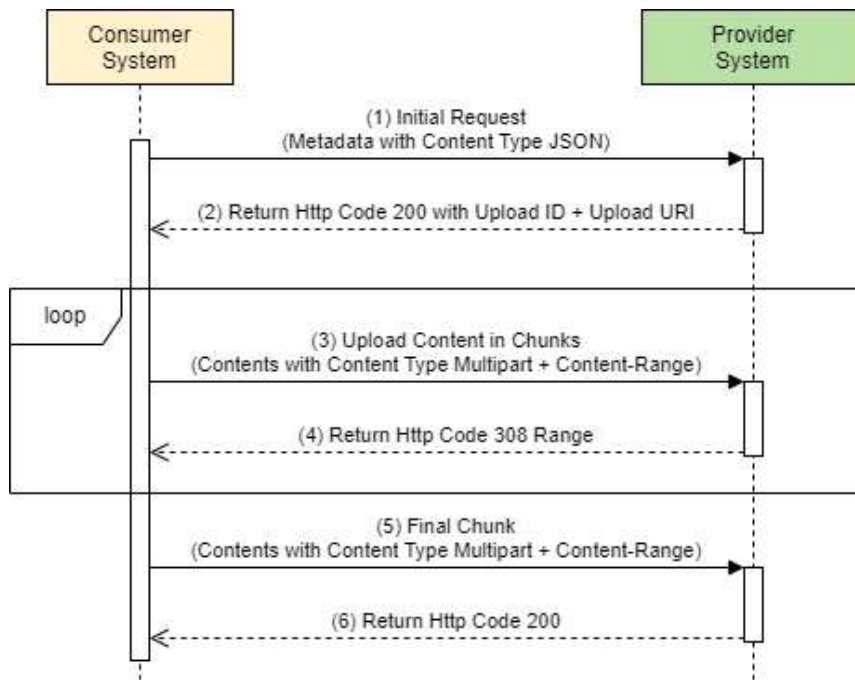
Consumer System

Provider System

(1) Initial Request
(Metadata with Content Type JSON)

(2) Return Http Code 200 with Upload ID + Upload URI

loop

(3) Upload Content in Chunks
(Contents with Content Type Multipart + Content-Range)

(4) Return Http Code 308 Range

(5) Final Chunk
(Contents with Content Type Multipart + Content-Range)

(6) Return Http Code 200